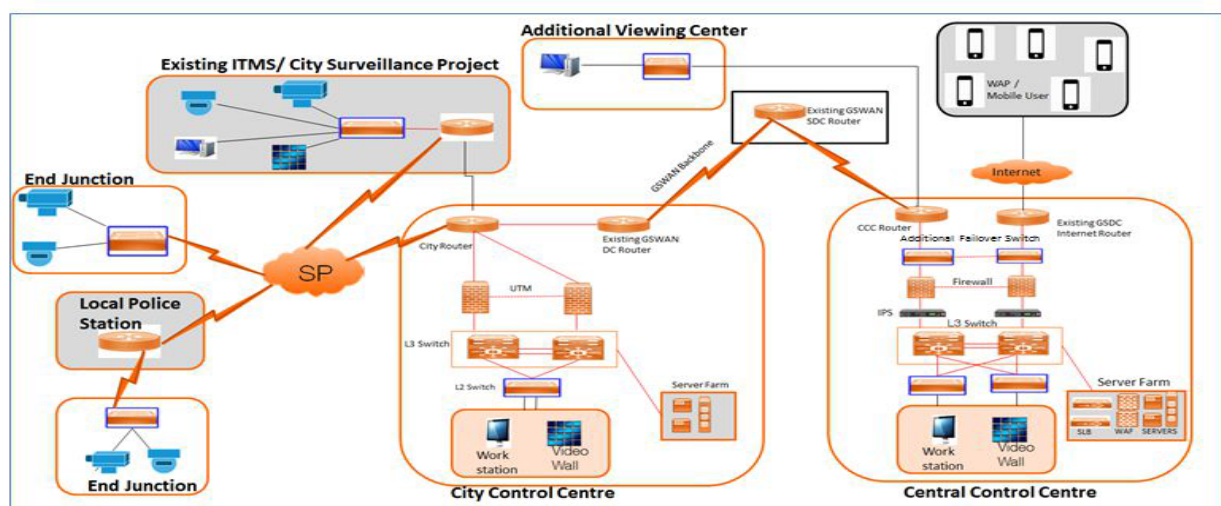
Additional Viewing Center

Existing ITMS/ City Surveillance Project

WAP / Mobile User

Existing GSWAN SDC Router

GSWAN Backbone

Internet

End Junction

SP

City Router

Existing GSWAN DC Router

CCC Router

Existing GSDC Internet Router

Additional Failover Switch

Firewall

UTM

IPS

L3 Switch

Local Police Station

L3 Switch

L2 Switch

Server Farm

Server Farm

SLB WAF SERVERS

Work station

Video Wall

Work station

Video Wall

End Junction

City Control Centre

Central Control Centre